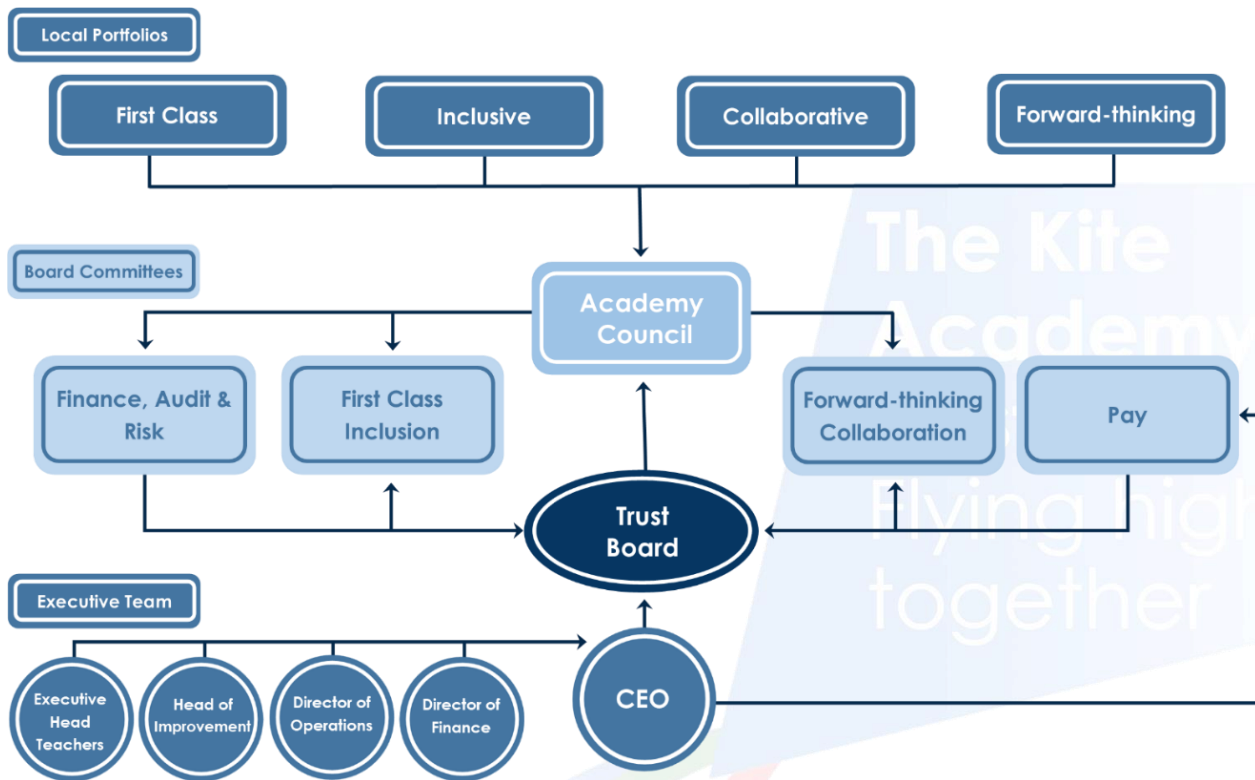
Local Portfolios

First Class

Inclusive

Collaborative

Forward-thinking

Board Committees

Academy Council

Finance, Audit & Risk

First Class Inclusion

Forward-thinking Collaboration

Pay

Trust Board

Executive Team

Executive Head Teachers

Head of Improvement

Director of Operations

Director of Finance

CEO

The Kite Academy

Flying high together